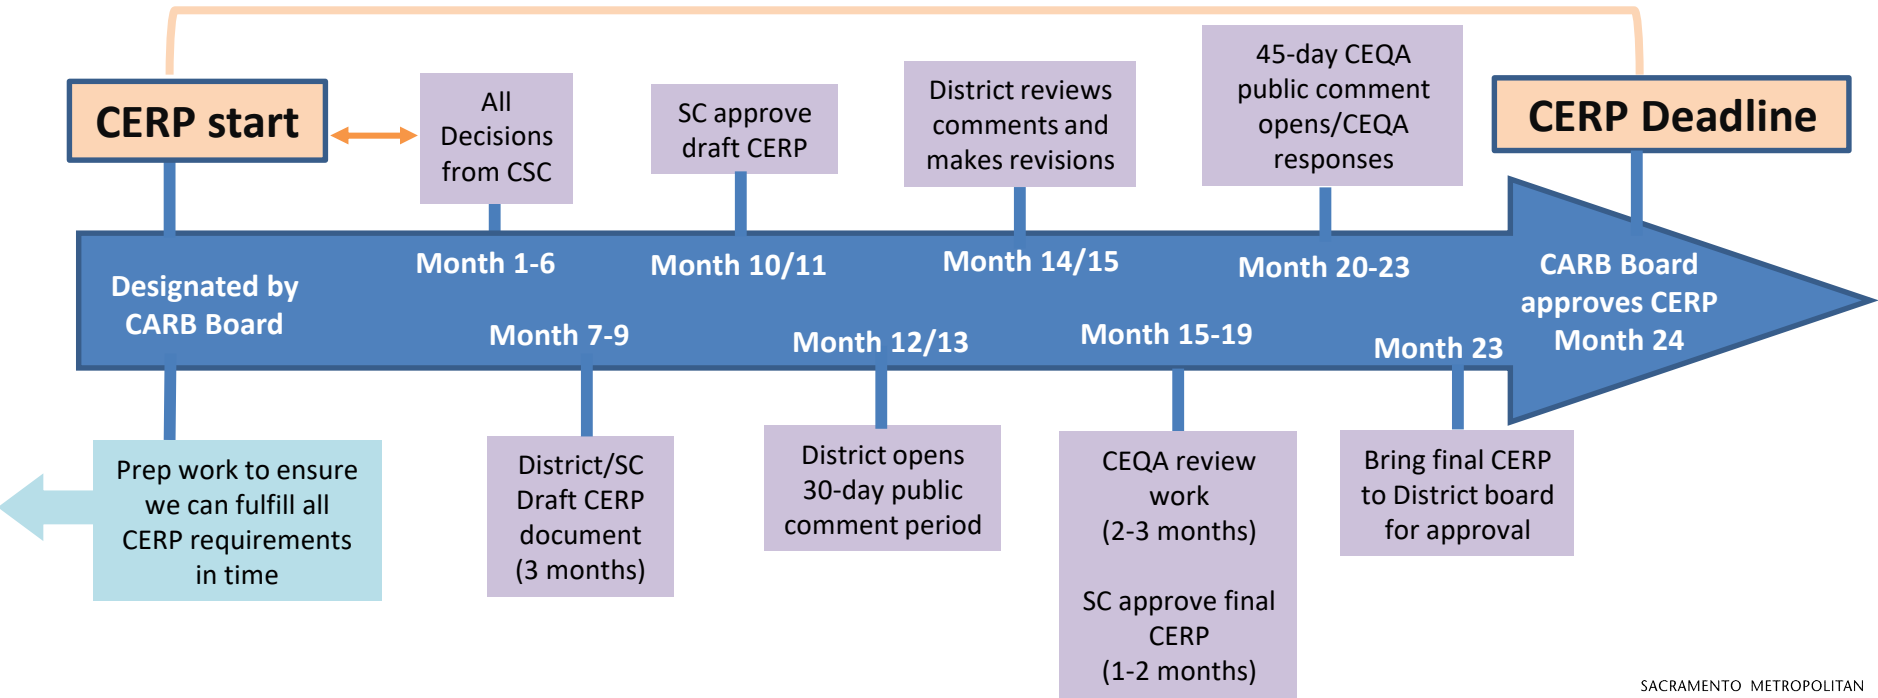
CERP start

All Decisions from CSC

SC approve draft CERP

District reviews comments and makes revisions

45-day CEQA public comment opens/CEQA responses

CERP Deadline

Designated by CARB Board

Month 1-6

Month 10/11

Month 14/15

Month 20-23

CARB Board approves CERP Month 24

Month 7-9

Month 12/13

Month 15-19

Month 23

Prep work to ensure we can fulfill all CERP requirements in time

District/SC Draft CERP document (3 months)

District opens 30-day public comment period

CEQA review work (2-3 months)

SC approve final CERP (1-2 months)

Bring final CERP to District board for approval

SACRAMENTO METROPOLITAN